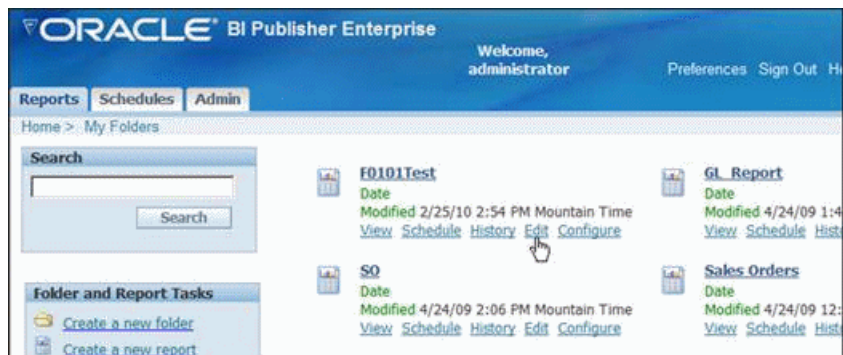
ORACLE® BI Publisher Enterprise

Welcome, administrator

Preferences Sign Out H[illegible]

Reports Schedules Admin

Home > My Folders

Search

Search

Folder and Report Tasks

Create a new folder

Create a new report

F0101Test
Date
Modified 2/25/10 2:54 PM Mountain Time
View Schedule History Edit Configure

SO
Date
Modified 4/24/09 2:06 PM Mountain Time
View Schedule History Edit Configure

GL_Report
Date
Modified 4/24/09 1:4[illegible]
View Schedule Hist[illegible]

Sales Orders
Date
Modified 4/24/09 12:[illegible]
View Schedule Hist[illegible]